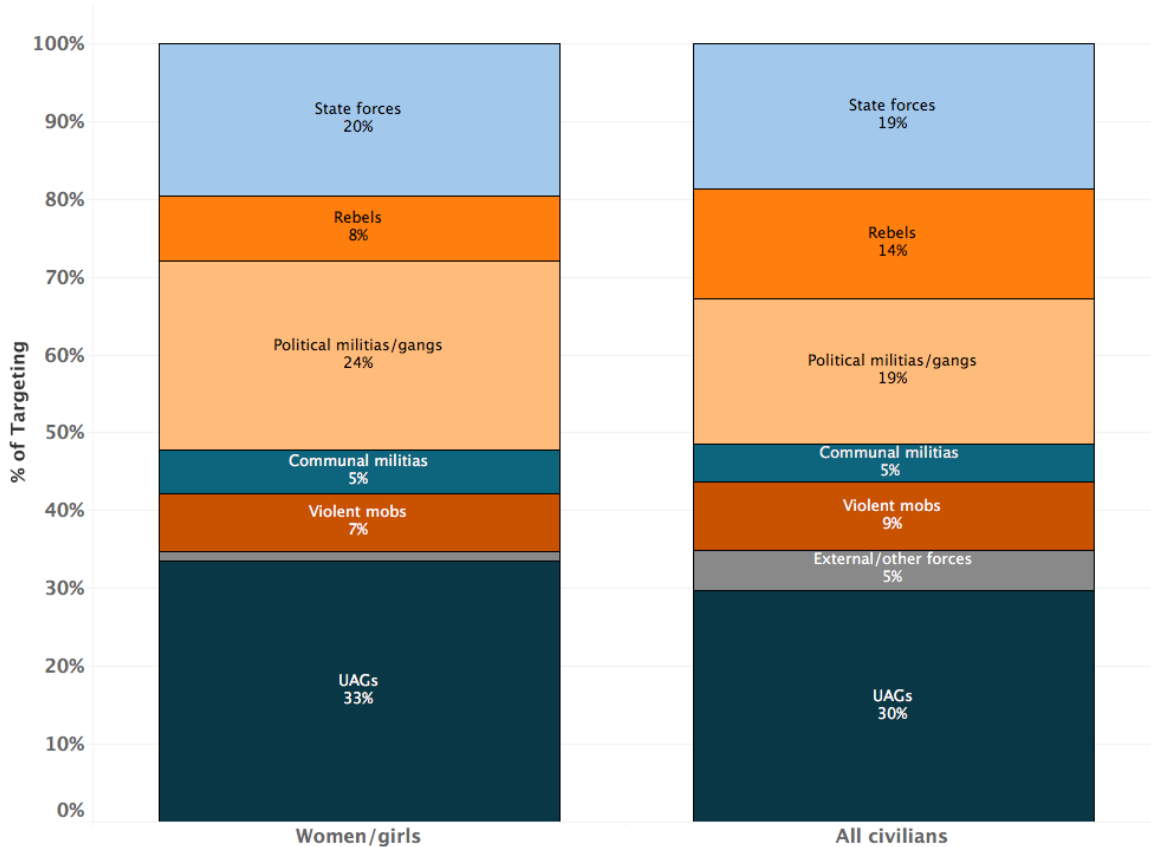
100%
90%
80%
70%
60%
50%
40%
30%
20%
10%
0%

% of Targeting

State forces
20%

Rebels
8%

Political militias/gangs
24%

Communal militias
5%

Violent mobs
7%

UAGs
33%

State forces
19%

Rebels
14%

Political militias/gangs
19%

Communal militias
5%

Violent mobs
9%

External/other forces
5%

UAGs
30%

Women/girls

All civilians